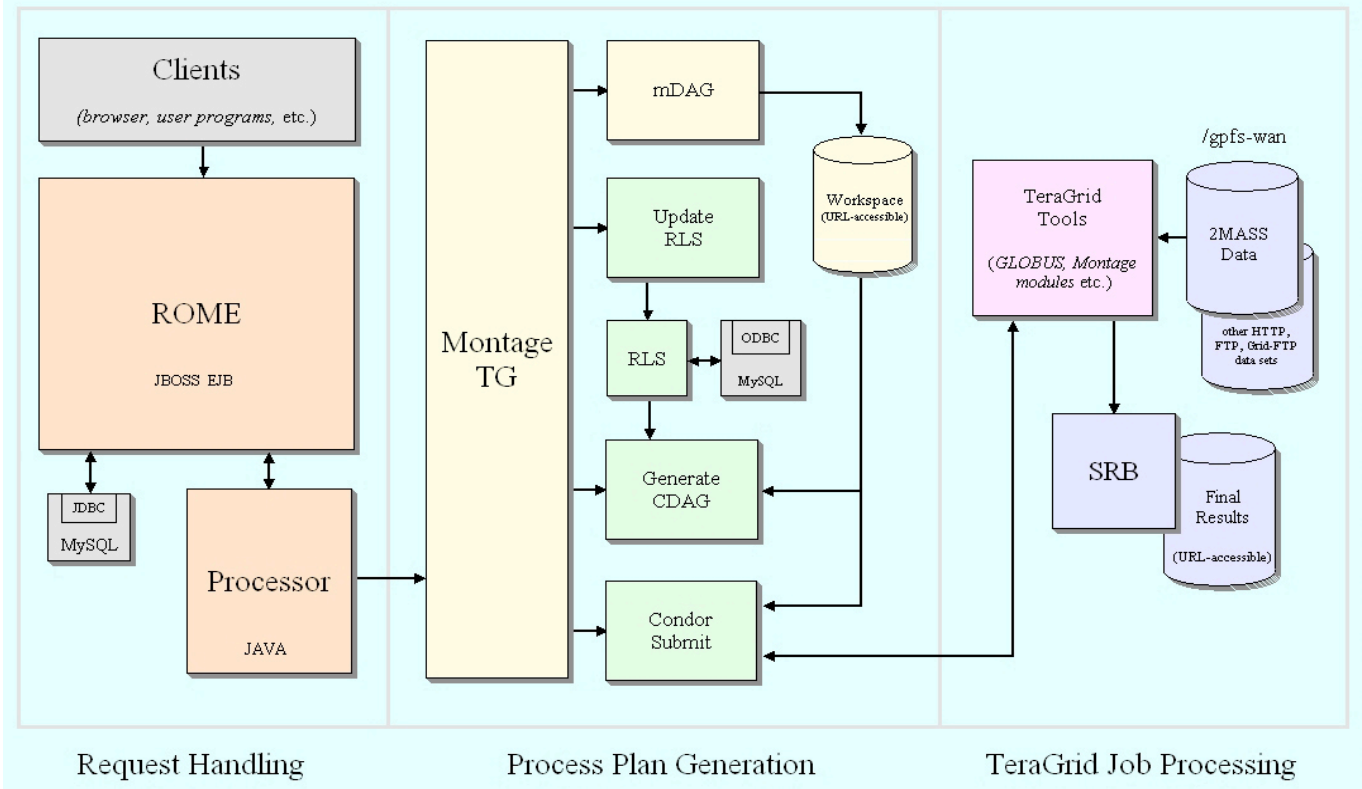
Clients

(browser, user programs, etc.)

ROME

JBOSS EJB

JDBC

MySQL

Processor

JAVA

Montage TG

mDAG

Update RLS

RLS

ODBC

MySQL

Generate CDAG

Condor Submit

Workspace (URL-accessible)

/gpfs-wan

TeraGrid Tools

(GLOBUS, Montage modules etc.)

2MASS Data

other HTTP, FTP, Grid-FTP data sets

SRB

Final Results

(URL-accessible)

Request Handling

Process Plan Generation

TeraGrid Job Processing